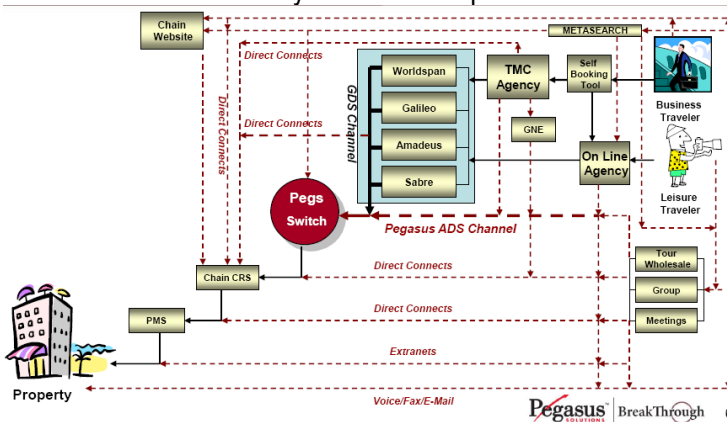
Chain Website

METASEARCH

Direct Connects

Direct Connects

Direct Connects

GDS Channel

Worldspan

Galileo

Amadeus

Sabre

TMC Agency

Self Booking Tool

GNE

Business Traveler

On Line Agency

Leisure Traveler

Pegs Switch

Pegasus ADS Channel

Chain CRS

Direct Connects

Tour Wholesale

Group

Direct Connects

Meetings

PMS

Extranets

Property

Voice/Fax/E-Mail

Pegasus SOLUTIONS | BreakThrough